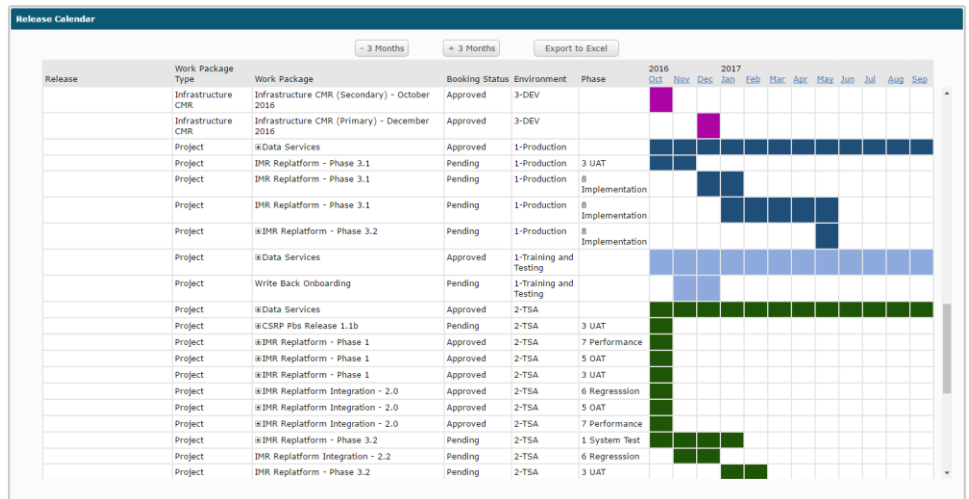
Release Calendar

- 3 Months + 3 Months Export to Excel

| Release | Work Package Type | Work Package | Booking Status | Environment | Phase | 2016 Oct | Nov | Dec | 2017 Jan | Feb | Mar | Apr | May | Jun | Jul | Aug | Sep |
|---|---|---|---|---|---|---|---|---|---|---|---|---|---|---|---|---|---|
| | Infrastructure CMR | Infrastructure CMR (Secondary) - October 2016 | Approved | 3-DEV | | | | | | | | | | | | | |
| | Infrastructure CMR | Infrastructure CMR (Primary) - December 2016 | Approved | 3-DEV | | | | | | | | | | | | | |
| | Project | ⊞Data Services | Approved | 1-Production | | | | | | | | | | | | | |
| | Project | IMR Replatform - Phase 3.1 | Pending | 1-Production | 3 UAT | | | | | | | | | | | | |
| | Project | IMR Replatform - Phase 3.1 | Pending | 1-Production | 8 Implementation | | | | | | | | | | | | |
| | Project | IMR Replatform - Phase 3.1 | Pending | 1-Production | 8 Implementation | | | | | | | | | | | | |
| | Project | ⊞IMR Replatform - Phase 3.2 | Pending | 1-Production | 8 Implementation | | | | | | | | | | | | |
| | Project | ⊞Data Services | Approved | 1-Training and Testing | | | | | | | | | | | | | |
| | Project | Write Back Onboarding | Pending | 1-Training and Testing | | | | | | | | | | | | | |
| | Project | ⊞Data Services | Approved | 2-TSA | | | | | | | | | | | | | |
| | Project | ⊞CSRP Pbs Release 1.1b | Pending | 2-TSA | 3 UAT | | | | | | | | | | | | |
| | Project | ⊞IMR Replatform - Phase 1 | Approved | 2-TSA | 7 Performance | | | | | | | | | | | | |
| | Project | ⊞IMR Replatform - Phase 1 | Approved | 2-TSA | 5 OAT | | | | | | | | | | | | |
| | Project | ⊞IMR Replatform - Phase 1 | Approved | 2-TSA | 3 UAT | | | | | | | | | | | | |
| | Project | ⊞IMR Replatform Integration - 2.0 | Approved | 2-TSA | 6 Regresssion | | | | | | | | | | | | |
| | Project | ⊞IMR Replatform Integration - 2.0 | Approved | 2-TSA | 5 OAT | | | | | | | | | | | | |
| | Project | ⊞IMR Replatform Integration - 2.0 | Approved | 2-TSA | 7 Performance | | | | | | | | | | | | |
| | Project | ⊞IMR Replatform - Phase 3.2 | Pending | 2-TSA | 1 System Test | | | | | | | | | | | | |
| | Project | IMR Replatform Integration - 2.2 | Pending | 2-TSA | 6 Regresssion | | | | | | | | | | | | |
| | Project | IMR Replatform - Phase 3.2 | Pending | 2-TSA | 3 UAT | | | | | | | | | | | | |